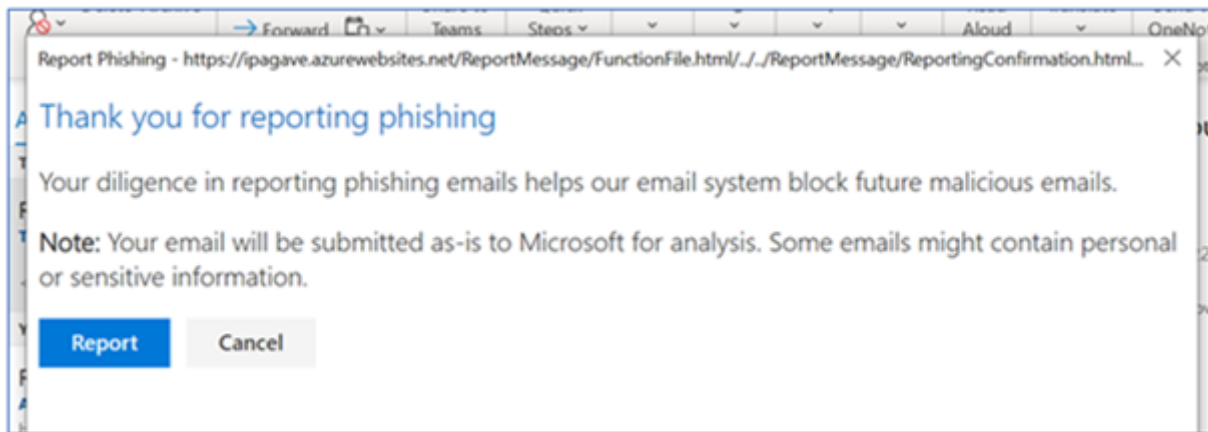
Forward Teams Steps Aloud OneNo

Report Phishing - https://ipagave.azurewebsites.net/ReportMessage/FunctionFile.html/../../ReportMessage/ReportingConfirmation.html... ×

Thank you for reporting phishing

Your diligence in reporting phishing emails helps our email system block future malicious emails.

Note: Your email will be submitted as-is to Microsoft for analysis. Some emails might contain personal or sensitive information.

Report Cancel